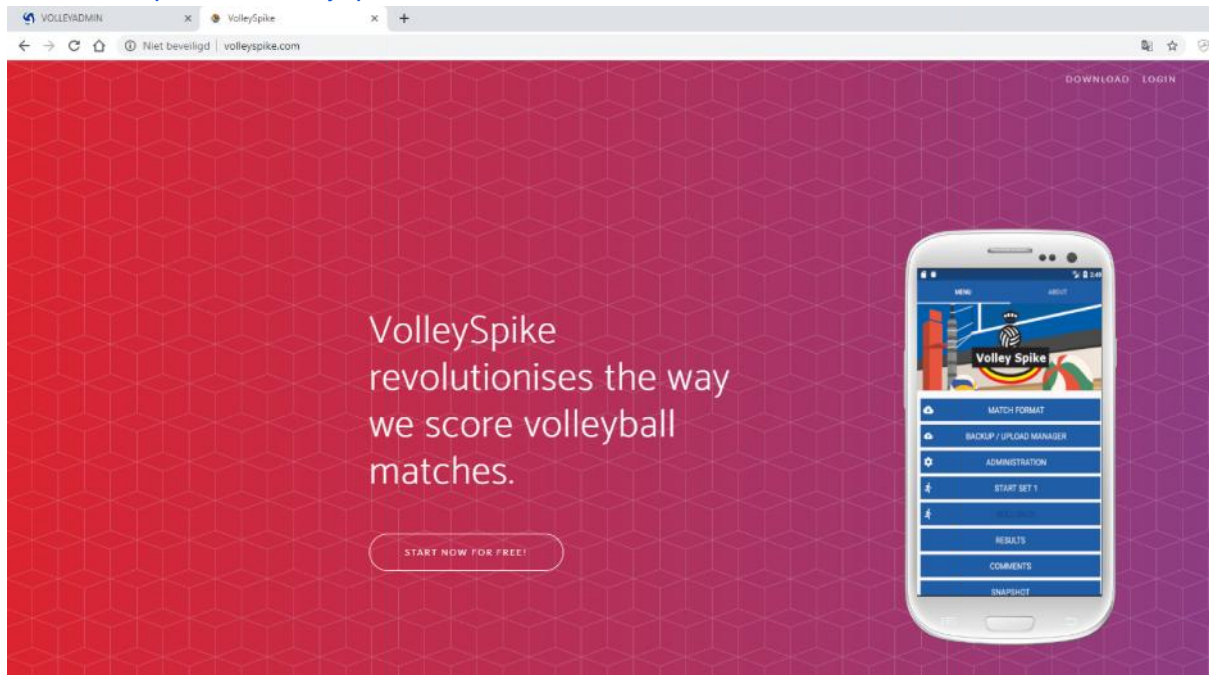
VOLLEYADMIN ×
VolleySpike ×
+
Niet beveiligd | volleyspike.com

DOWNLOAD LOGIN

VolleySpike revolutionises the way we score volleyball matches.

START NOW FOR FREE!

MENU
ABOUT
Volley Spike
MATCH FORMAT
BACKUP / UPLOAD MANAGER
ADMINISTRATION
START SET 1
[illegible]
RESULTS
COMMENTS
SNAPSHOT